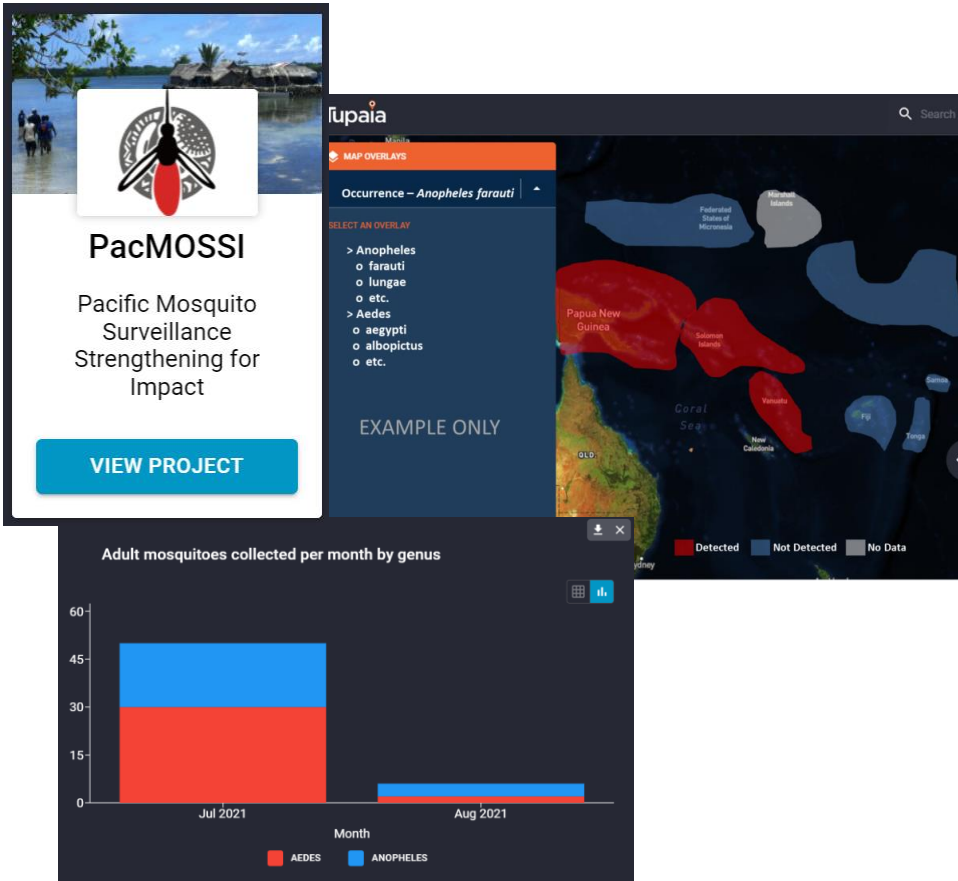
PacMOSSI

Pacific Mosquito Surveillance Strengthening for Impact

VIEW PROJECT

Tupaia

Search

MAP OVERLAYS

Occurrence – *Anopheles farauti*

SELECT AN OVERLAY

> Anopheles
o farauti
o lungae
o etc.
> Aedes
o aegypti
o albopictus
o etc.

EXAMPLE ONLY

Manila

Federated States of Micronesia

Marshall Islands

Papua New Guinea

Solomon Islands

Vanuatu

Coral Sea

New Caledonia

Fiji

Samoa

Tonga

QLD

Sydney

Detected Not Detected No Data

Adult mosquitoes collected per month by genus

60
45
30
15
0

Jul 2021
Aug 2021

Month

AEDES ANOPHELES